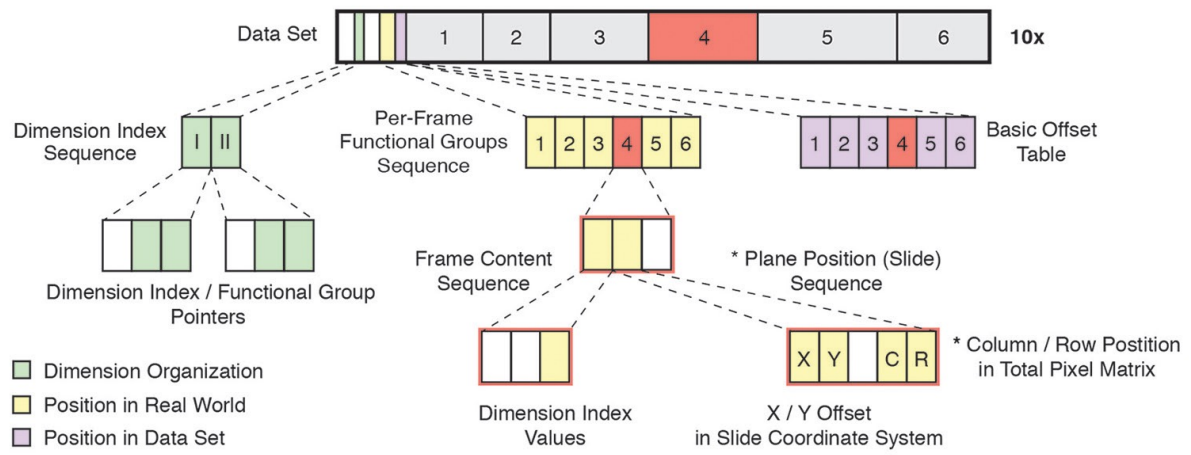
Data Set

1 2 3 4 5 6

10x

Dimension Index Sequence

I II

Per-Frame Functional Groups Sequence

1 2 3 4 5 6

1 2 3 4 5 6

Basic Offset Table

Dimension Index / Functional Group Pointers

Frame Content Sequence

* Plane Position (Slide) Sequence

X Y C R

* Column / Row Postition in Total Pixel Matrix

Dimension Organization

Position in Real World

Position in Data Set

Dimension Index Values

X / Y Offset in Slide Coordinate System